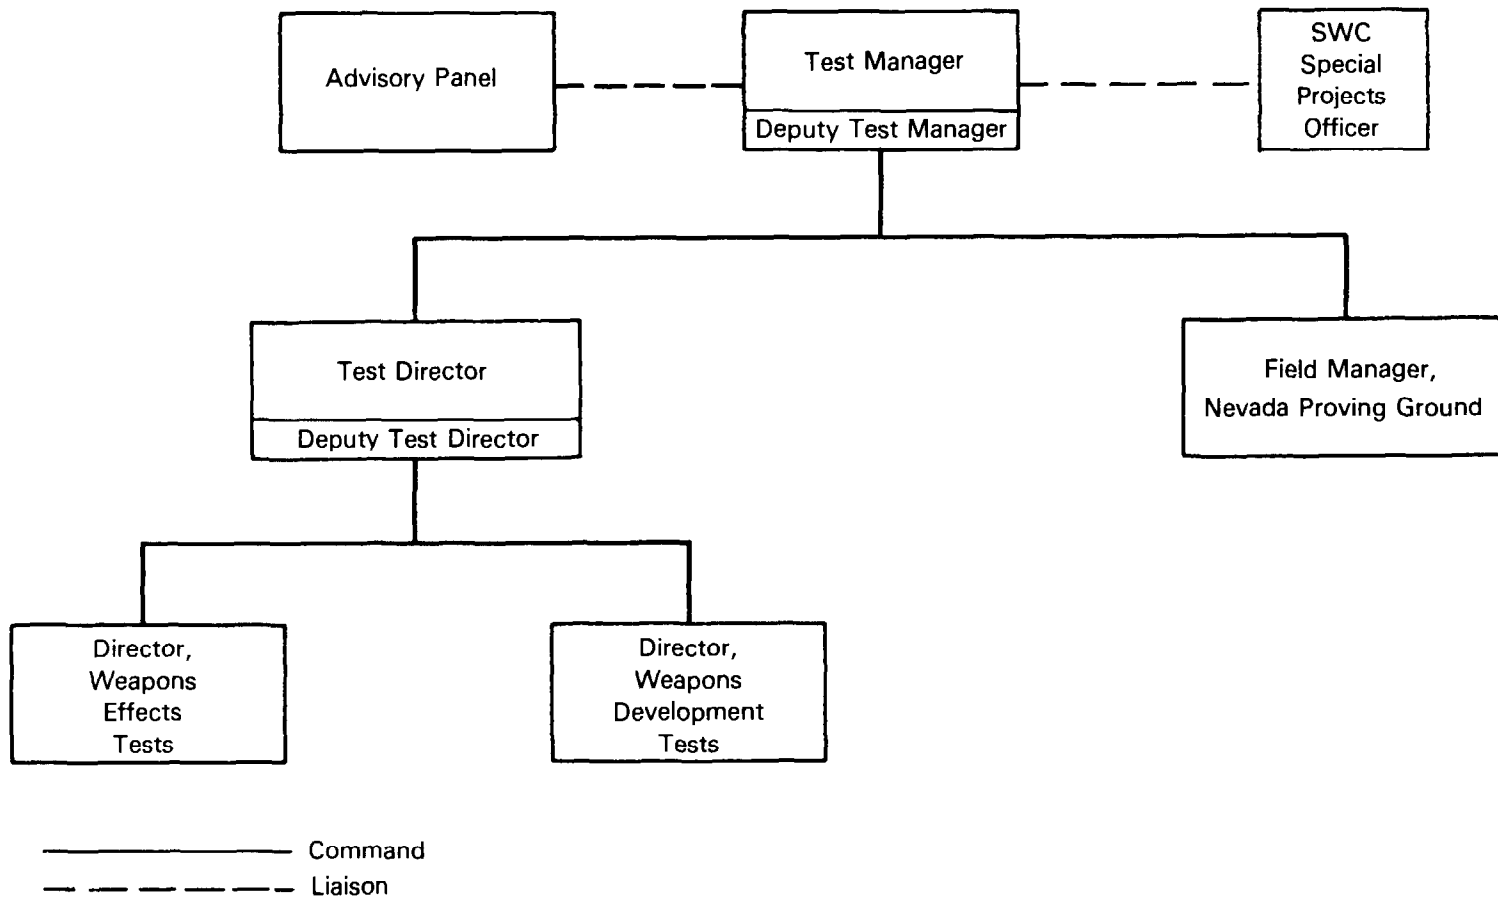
Advisory Panel

Test Manager
Deputy Test Manager

SWC Special Projects Officer

Test Director
Deputy Test Director

Field Manager, Nevada Proving Ground

Director, Weapons Effects Tests

Director, Weapons Development Tests

Command
Liaison